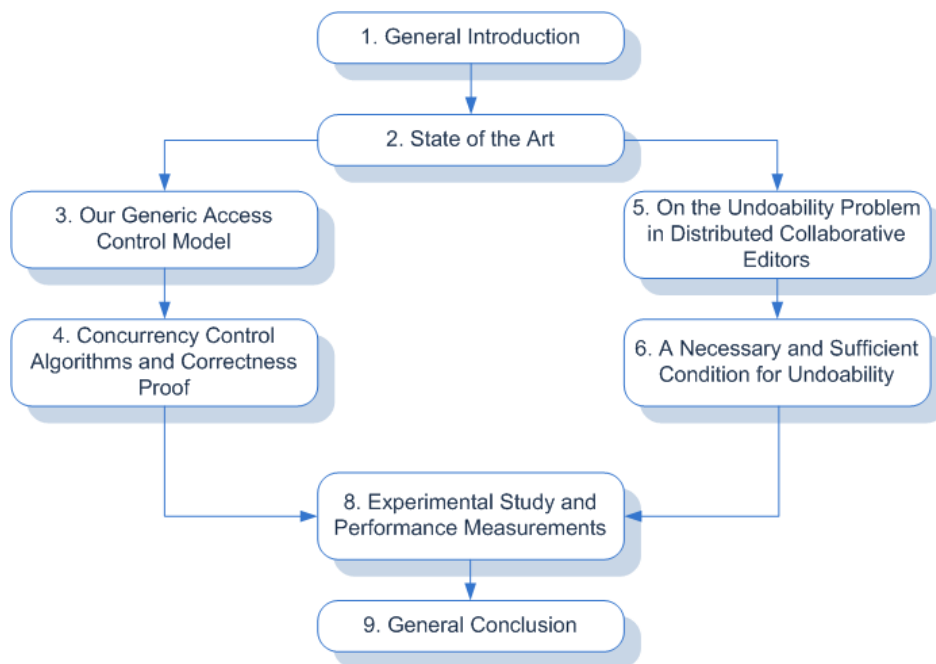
1. General Introduction

2. State of the Art

3. Our Generic Access Control Model

4. Concurrency Control Algorithms and Correctness Proof

5. On the Undoability Problem in Distributed Collaborative Editors

6. A Necessary and Sufficient Condition for Undoability

8. Experimental Study and Performance Measurements

9. General Conclusion